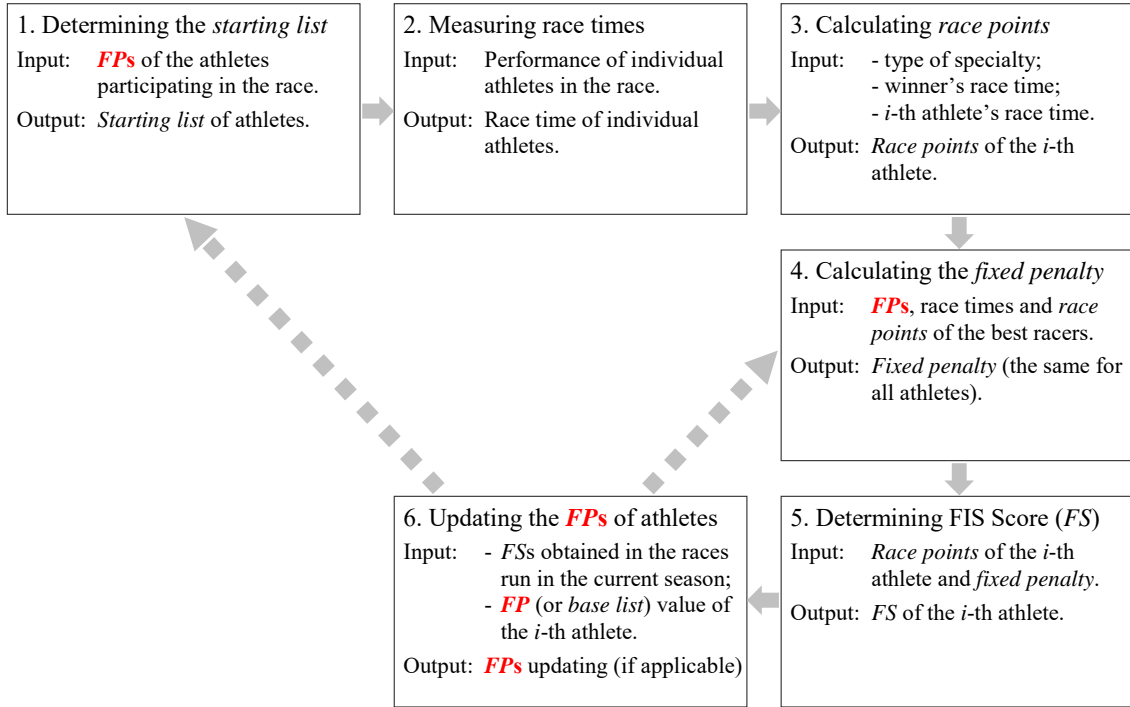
1. Determining the starting list
Input: FPs of the athletes participating in the race.
Output: Starting list of athletes.

2. Measuring race times
Input: Performance of individual athletes in the race.
Output: Race time of individual athletes.

3. Calculating race points
Input: - type of specialty;
- winner's race time;
- i-th athlete's race time.
Output: Race points of the i-th athlete.

4. Calculating the fixed penalty
Input: FPs, race times and race points of the best racers.
Output: Fixed penalty (the same for all athletes).

5. Determining FIS Score (FS)
Input: Race points of the i-th athlete and fixed penalty.
Output: FS of the i-th athlete.

6. Updating the FPs of athletes
Input: - FSs obtained in the races run in the current season;
- FP (or base list) value of the i-th athlete.
Output: FPs updating (if applicable)